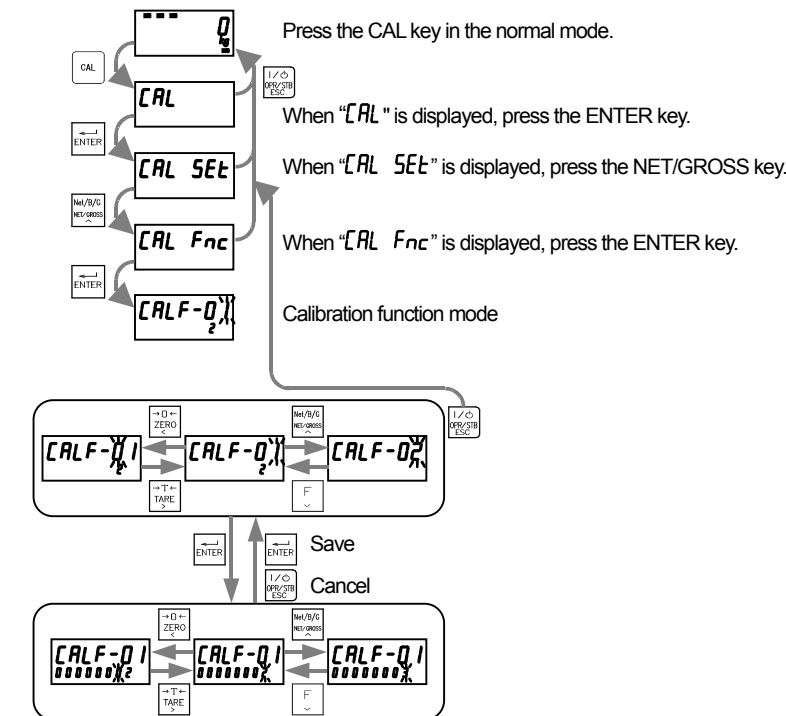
0
kg

CAL

CAL

ENTER

CAL SEt

Net/B/G
NET/GROSS

CAL Fnc

ENTER

CALF-01

Press the CAL key in the normal mode.

I/⏻
OPR/STB
ESC

When "CAL" is displayed, press the ENTER key.

When "CAL SEt" is displayed, press the NET/GROSS key.

When "CAL Fnc" is displayed, press the ENTER key.

Calibration function mode

→0←
ZERO
<

Net/B/G
NET/GROSS
^

I/⏻
OPR/STB
ESC

CALF-01 CALF-01 CALF-02

→T←
TARE
>

F
⌄

ENTER

ENTER

Save

I/⏻
OPR/STB
ESC

Cancel

→0←
ZERO
<

Net/B/G
NET/GROSS
^

CALF-01
0000002

CALF-01
0000000

CALF-01
0000000

→T←
TARE
>

F
⌄